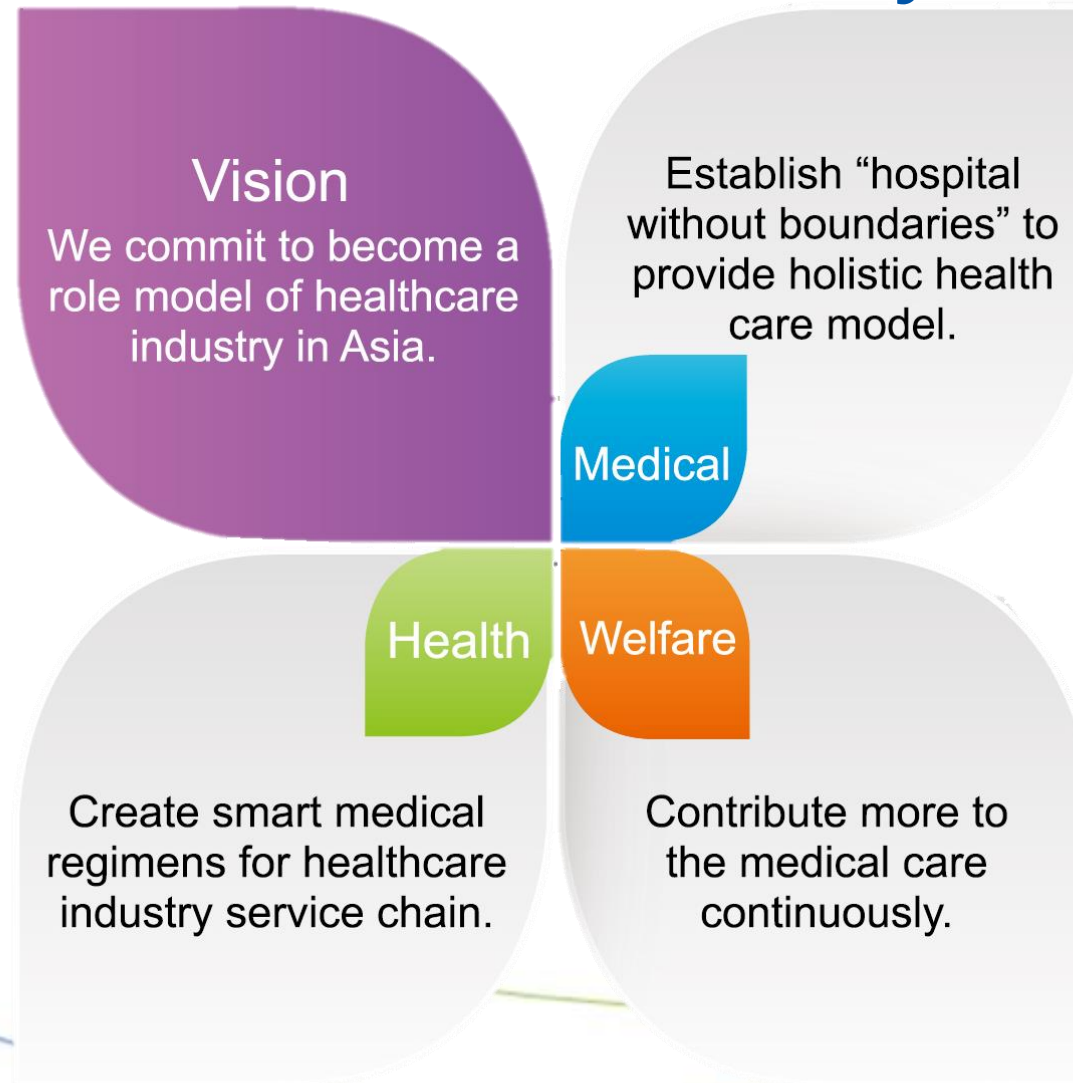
Vision
We commit to become a role model of healthcare industry in Asia.

Establish “hospital without boundaries” to provide holistic health care model.

Medical

Health

Welfare

Create smart medical regimens for healthcare industry service chain.

Contribute more to the medical care continuously.